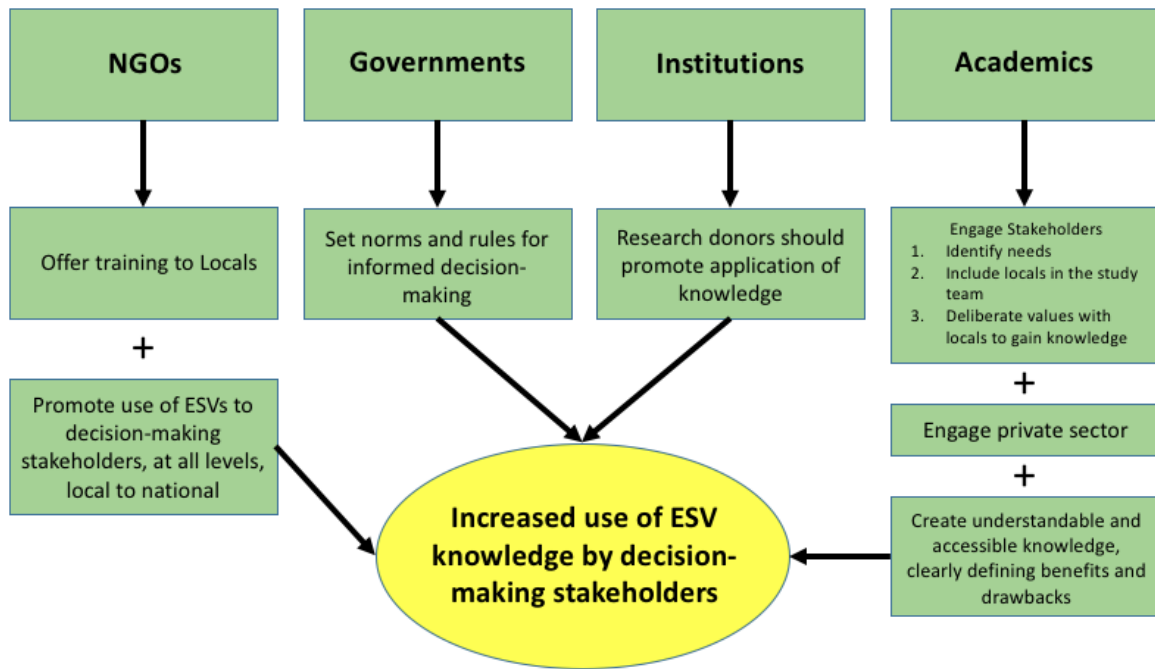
NGOs

Governments

Institutions

Academics

Offer training to Locals

Set norms and rules for informed decision-making

Research donors should promote application of knowledge

Engage Stakeholders
1. Identify needs
2. Include locals in the study team
3. Deliberate values with locals to gain knowledge

+

Promote use of ESVs to decision-making stakeholders, at all levels, local to national

+

Engage private sector

+

Increased use of ESV knowledge by decision-making stakeholders

Create understandable and accessible knowledge, clearly defining benefits and drawbacks